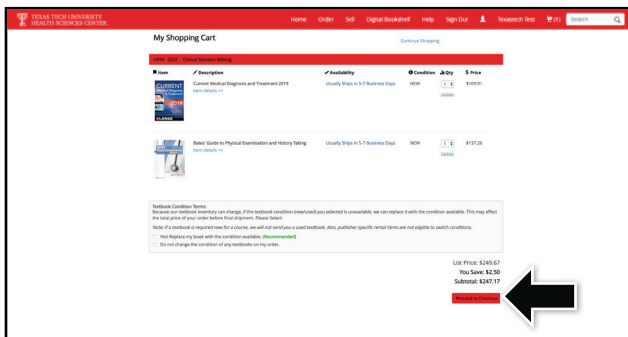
TEXAS TECH UNIVERSITY HEALTH SCIENCES CENTER

Home Order Sell Digital Bookshelf Help Sign Out Texastech Test (0) Search

My Shopping Cart

Continue Shopping

MPPA 5353 Clinical Decision Making

| Item | Description | Availability | Condition | Qty | Price |
|---|---|---|---|---|---|
| CURRENT 2019 LANGE | Current Medical Diagnosis and Treatment 2019 View details >> | Usually Ships in 5-7 Business Days | NEW | 1 Update | $109.91 |
| | Bates' Guide to Physical Examination and History Taking View details >> | Usually Ships in 5-7 Business Days | NEW | 1 Update | $137.26 |

Textbook Condition Terms:
Because our textbook inventory can change, if the textbook condition (new/used) you selected is unavailable, we can replace it with the condition available. This may affect the total price of your order before final shipment. Please Select:

Note: If a textbook is required new for a course, we will not send you a used textbook. Also, publisher specific rental items are not eligible to switch conditions.

Yes! Replace my book with the condition available. (Recommended)
Do not change the condition of any textbooks on my order.

List Price: $249.67
You Save: $2.50
Subtotal: $247.17

Proceed to Checkout